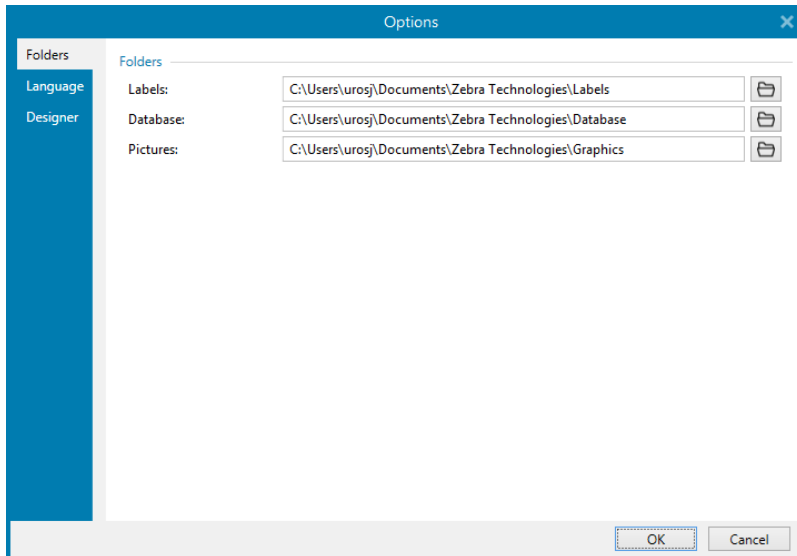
Options

Folders
Language
Designer

Folders

Labels: C:\Users\urosj\Documents\Zebra Technologies\Labels
Database: C:\Users\urosj\Documents\Zebra Technologies\Database
Pictures: C:\Users\urosj\Documents\Zebra Technologies\Graphics

OK
Cancel